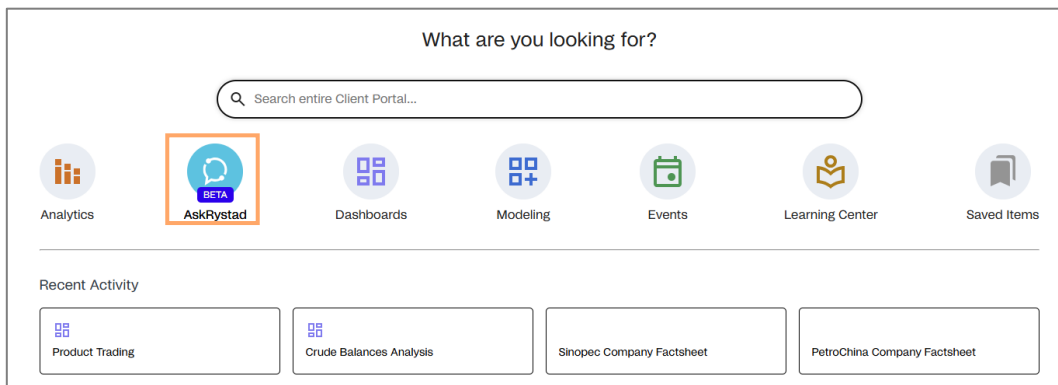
What are you looking for?

Search entire Client Portal...

Analytics

BETA
AskRystad

Dashboards

Modeling

Events

Learning Center

Saved Items

Recent Activity

Product Trading

Crude Balances Analysis

Sinopec Company Factsheet

PetroChina Company Factsheet